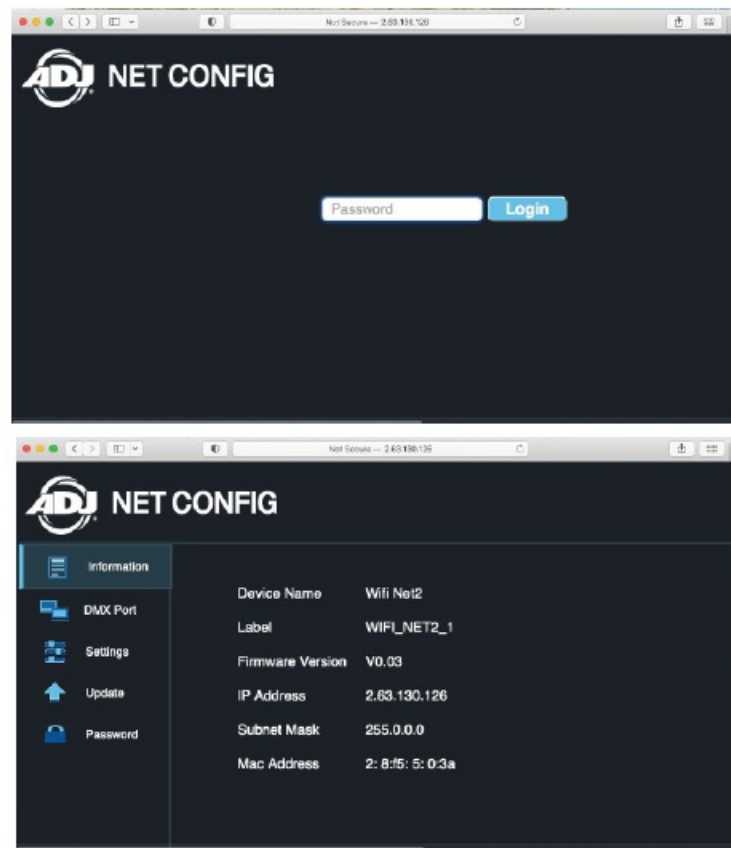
Not Secure — 2.63.130.126

ADJ NET CONFIG

Password Login

Not Secure — 2.63.130.126

ADJ NET CONFIG

Information
DMX Port
Settings
Update
Password

| Device Name | Wifi Net2 |
|---|---|
| Label | WIFI_NET2_1 |
| Firmware Version | V0.03 |
| IP Address | 2.63.130.126 |
| Subnet Mask | 255.0.0.0 |
| Mac Address | 2: 8:f5: 5: 0:3a |